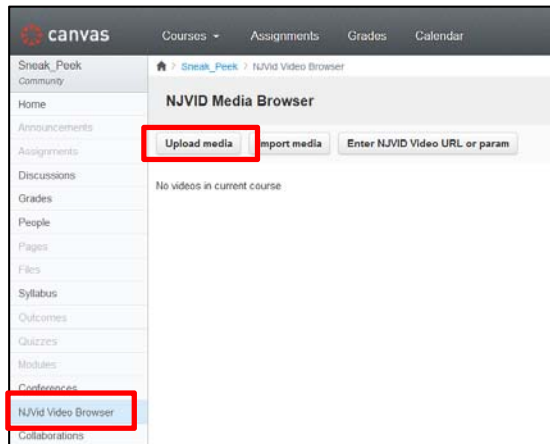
canvas

Courses ▾ Assignments Grades Calendar

Sneak_Peek
Community

Home
Announcements
Assignments
Discussions
Grades
People
Pages
Files
Syllabus
Outcomes
Quizzes
Modules
Conferences
NJVid Video Browser
Collaborations

Sneak_Peek > NJVid Video Browser

NJVID Media Browser

Upload media | Import media | Enter NJVID Video URL or param

No videos in current course